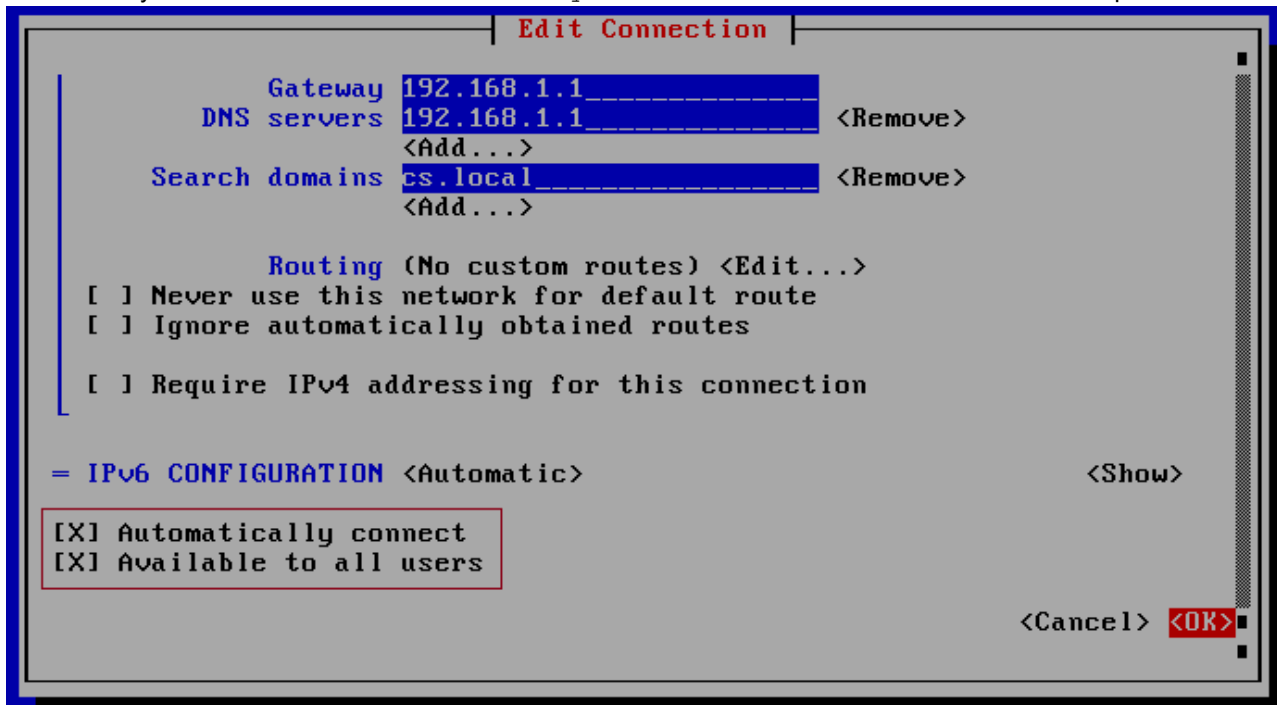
Edit Connection

Gateway 192.168.1.1_____________
DNS servers 192.168.1.1_____________ <Remove>
<Add...>
Search domains cs.local_______________ <Remove>
<Add...>

Routing (No custom routes) <Edit...>
[ ] Never use this network for default route
[ ] Ignore automatically obtained routes

[ ] Require IPv4 addressing for this connection

= IPv6 CONFIGURATION <Automatic> <Show>

[X] Automatically connect
[X] Available to all users

<Cancel> <OK>